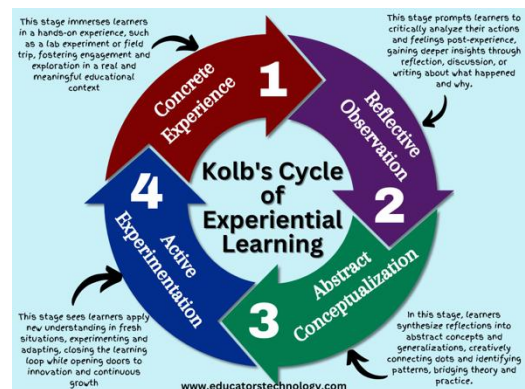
This stage immerses learners in a hands-on experience, such as a lab experiment or field trip, fostering engagement and exploration in a real and meaningful educational context

This stage prompts learners to critically analyze their actions and feelings post-experience, gaining deeper insights through reflection, discussion, or writing about what happened and why.

Concrete Experience

1

Reflective Observation

Kolb's Cycle of Experiential Learning

2

4

Active Experimentation

Abstract Conceptualization

3

This stage sees learners apply new understanding in fresh situations, experimenting and adapting, closing the learning loop while opening doors to innovation and continuous growth

In this stage, learners synthesize reflections into abstract concepts and generalizations, creatively connecting dots and identifying patterns, bridging theory and practice.

www.educatorstechnology.com